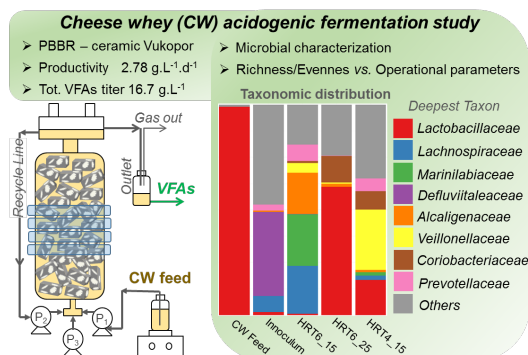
Cheese whey (CW) acidogenic fermentation study

PBBR – ceramic Vukopor

Productivity 2.78 g.L$^{-1}$.d$^{-1}$

Tot. VFAs titer 16.7 g.L$^{-1}$

Microbial characterization

Richness/Evennes *vs.* Operational parameters

Gas out

Recycle Line

Outlet

VFAs

CW feed

P$_2$

P$_3$

P$_1$

Taxonomic distribution

Deepest Taxon

Lactobacillaceae

Lachnospiraceae

Marinilabiaceae

Defluviitaleaceae

Alcaligenaceae

Veillonellaceae

Coriobacteriaceae

Prevotellaceae

Others

CW Feed

Innoculum

HRT6_15

HRT6_25

HRT4_15